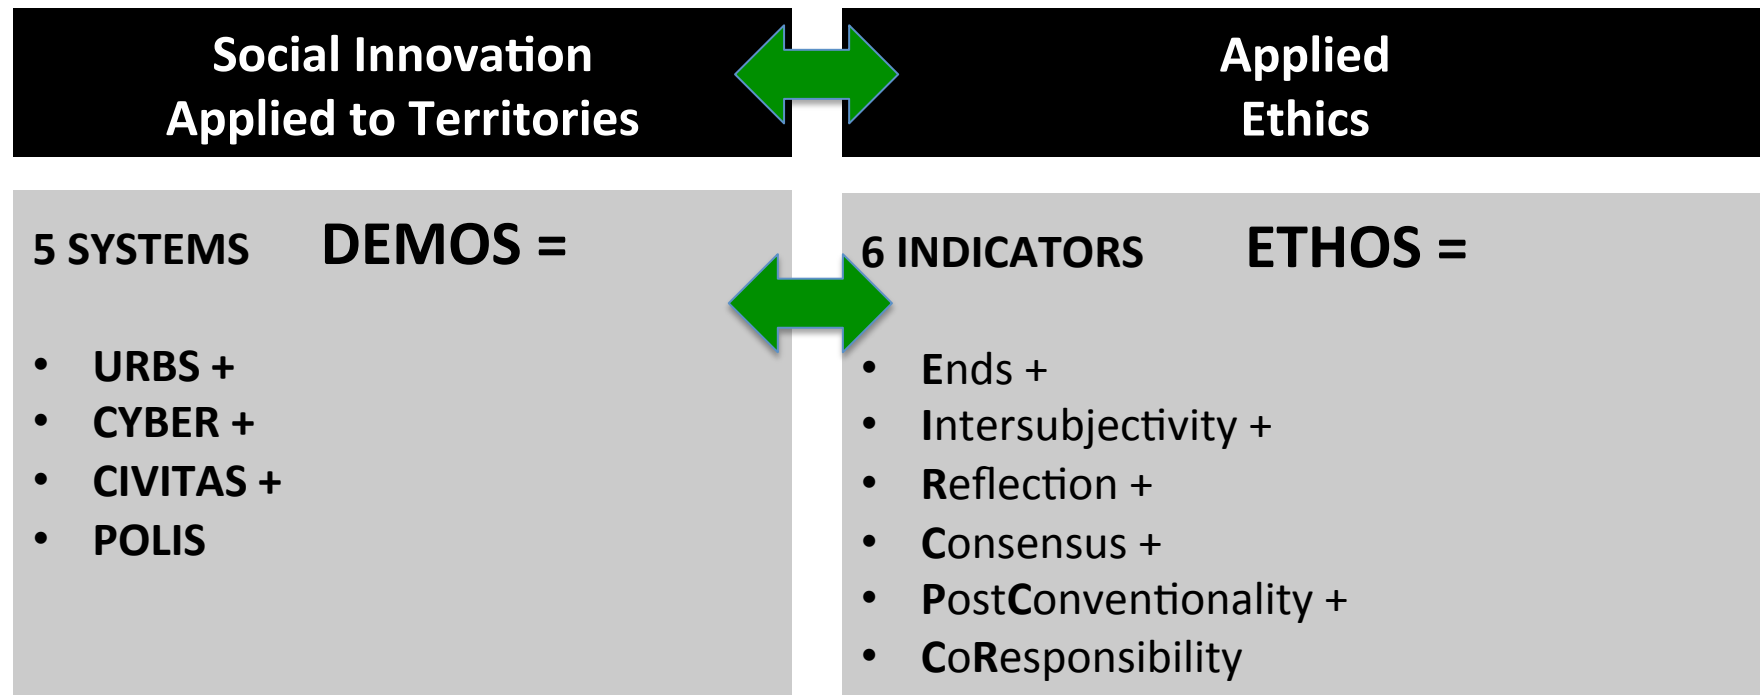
Social Innovation
Applied to Territories

Applied
Ethics

5 SYSTEMS DEMOS =

- URBS +
- CYBER +
- CIVITAS +
- POLIS

6 INDICATORS ETHOS =

- Ends +
- Intersubjectivity +
- Reflection +
- Consensus +
- PostConventionality +
- CoResponsibility